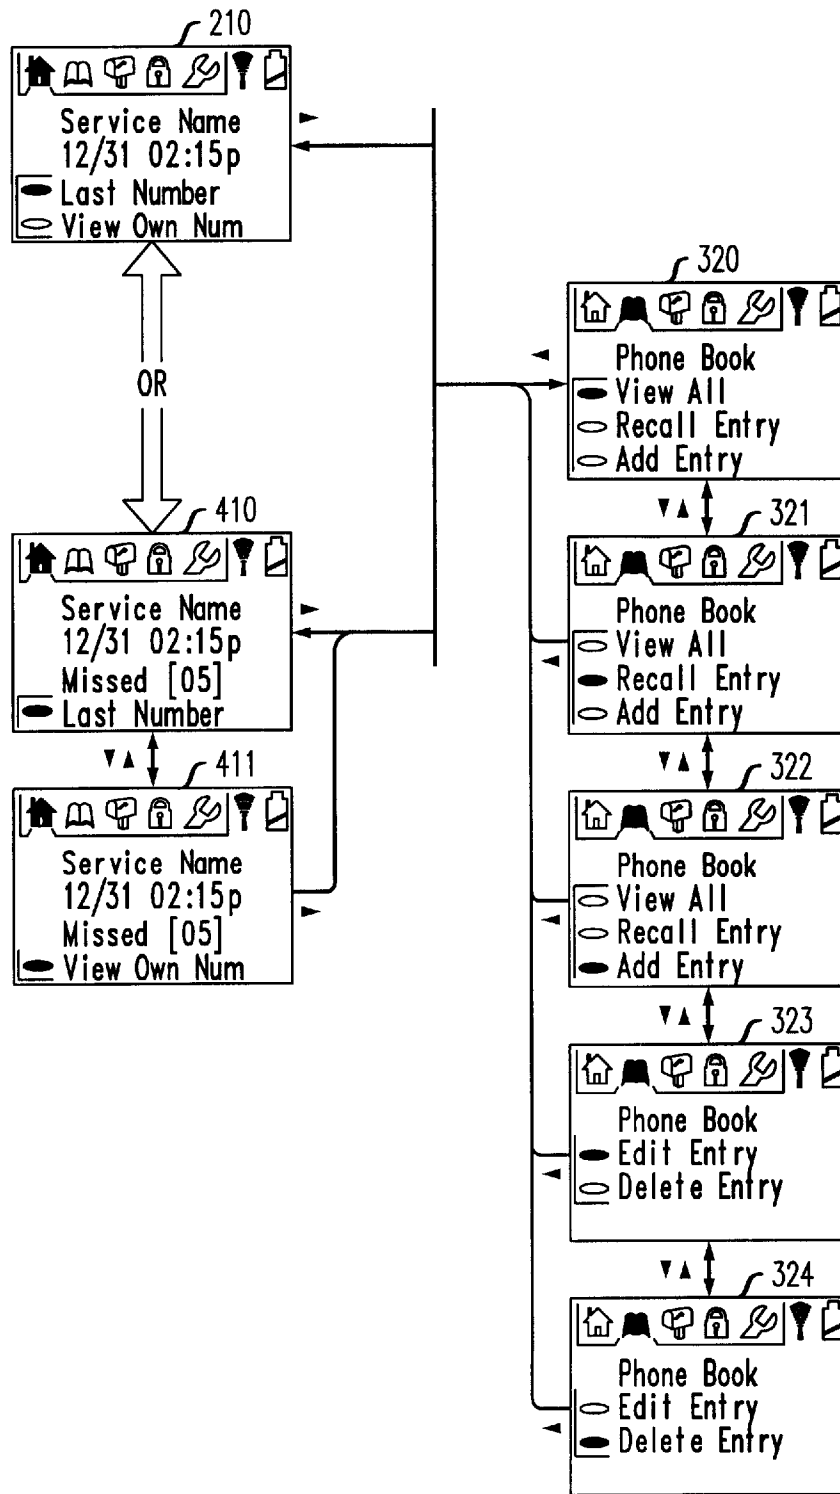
210

Service Name
12/31 02:15p
Last Number
View Own Num

OR

410

Service Name
12/31 02:15p
Missed [05]
Last Number

411

Service Name
12/31 02:15p
Missed [05]
View Own Num

320

Phone Book
View All
Recall Entry
Add Entry

321

Phone Book
View All
Recall Entry
Add Entry

322

Phone Book
View All
Recall Entry
Add Entry

323

Phone Book
Edit Entry
Delete Entry

324

Phone Book
Edit Entry
Delete Entry